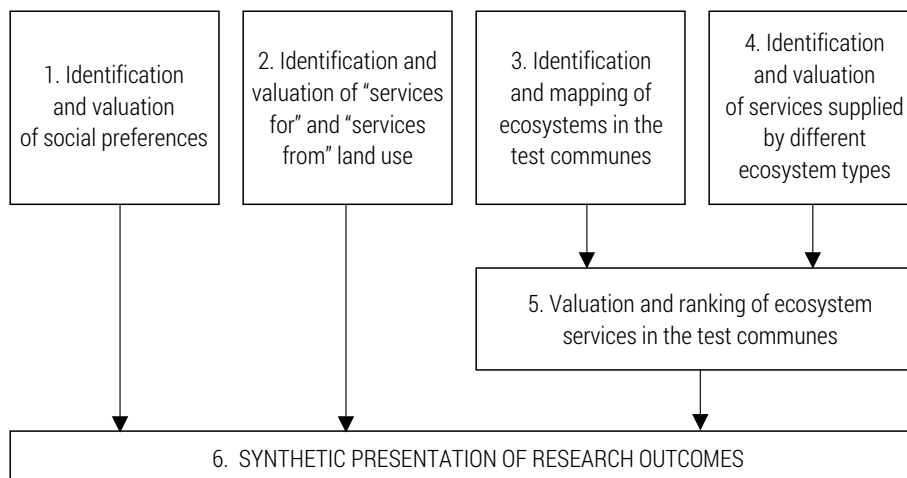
1. Identification and valuation of social preferences

2. Identification and valuation of "services for" and "services from" land use

3. Identification and mapping of ecosystems in the test communes

4. Identification and valuation of services supplied by different ecosystem types

5. Valuation and ranking of ecosystem services in the test communes

6. SYNTHETIC PRESENTATION OF RESEARCH OUTCOMES